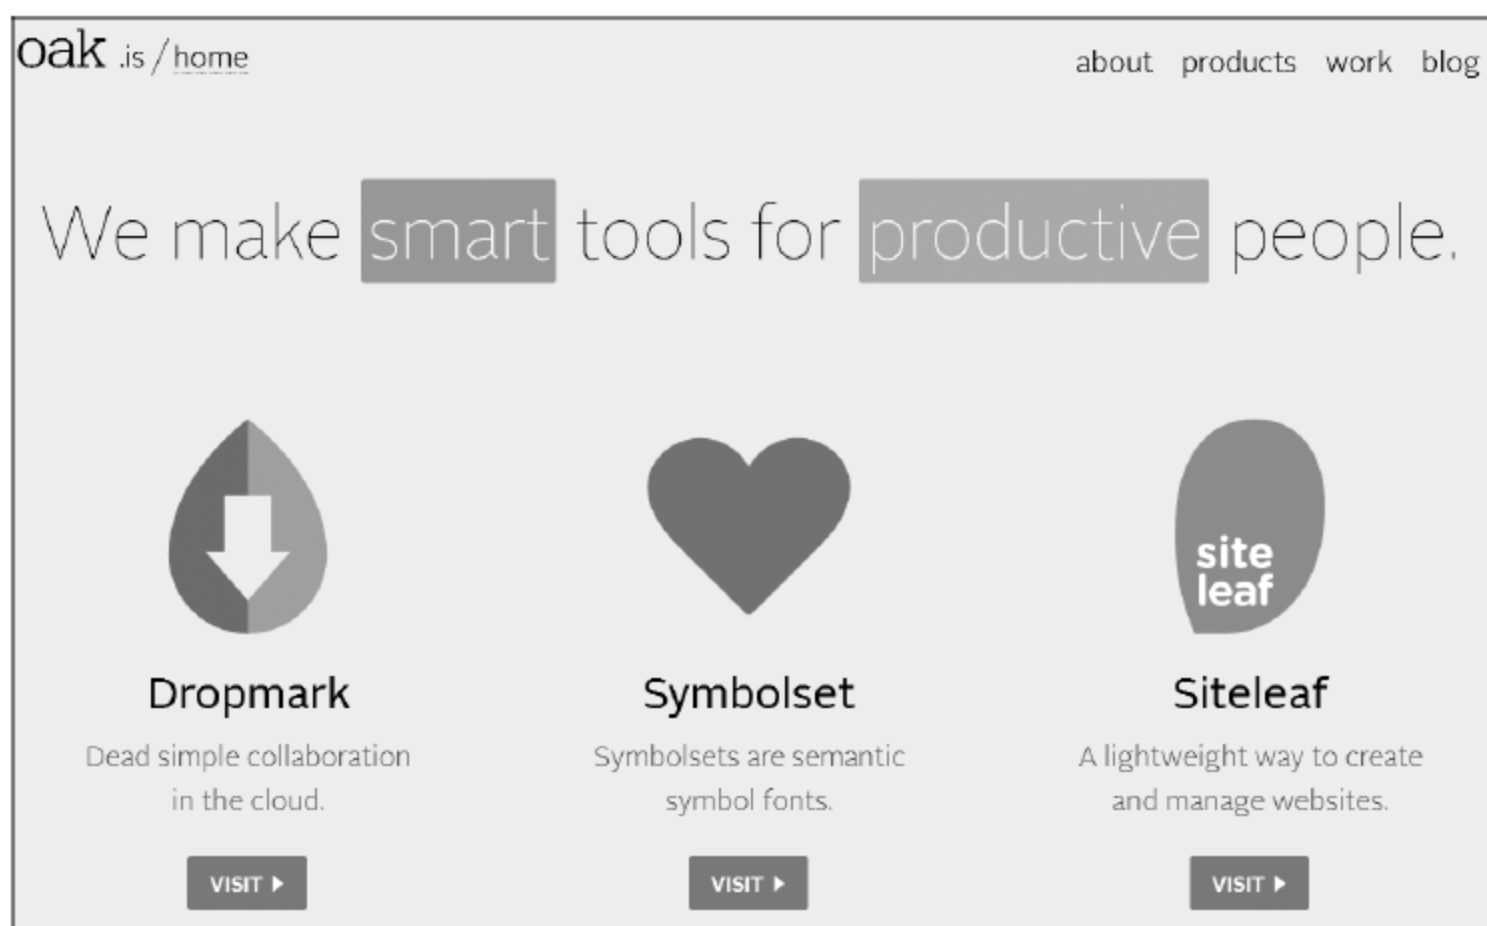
oak .is / home

about products work blog

We make smart tools for productive people.

site leaf

Dropmark

Dead simple collaboration in the cloud.

VISIT

Symbolset

Symbolsets are semantic symbol fonts.

VISIT

Siteleaf

A lightweight way to create and manage websites.

VISIT